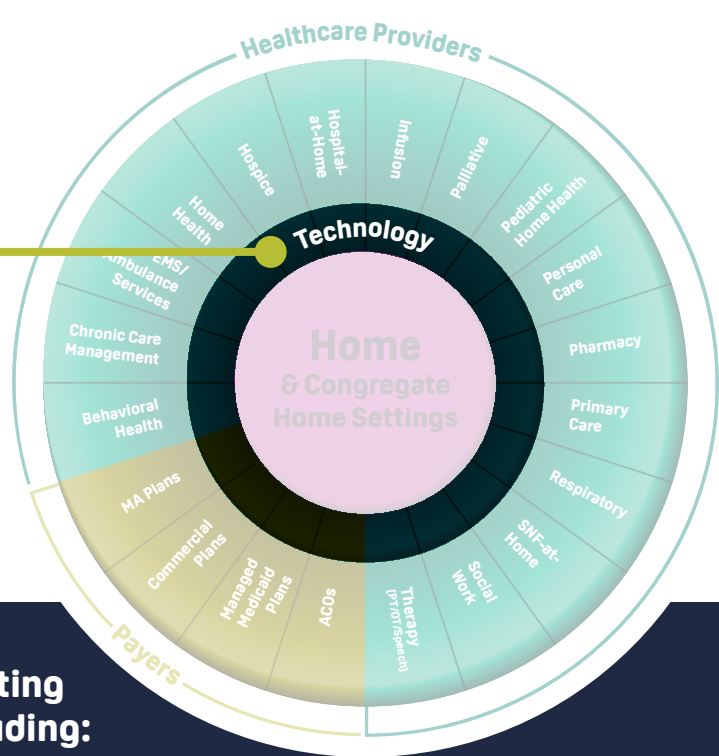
Healthcare Providers

Hospital-at-Home

Infusion

Palliative

Pediatric Home Health

Personal Care

Pharmacy

Primary Care

Respiratory

SNF-at-Home

Social Work

Therapy (PT/OT/Speech)

ACOs

Managed Medicaid Plans

Commercial Plans

MA Plans

Behavioral Health

Chronic Care Management

EMS/ Ambulance Services

Home Health

Hospice

Technology

Home & Congregate Home Settings

Payers

ting

uding: